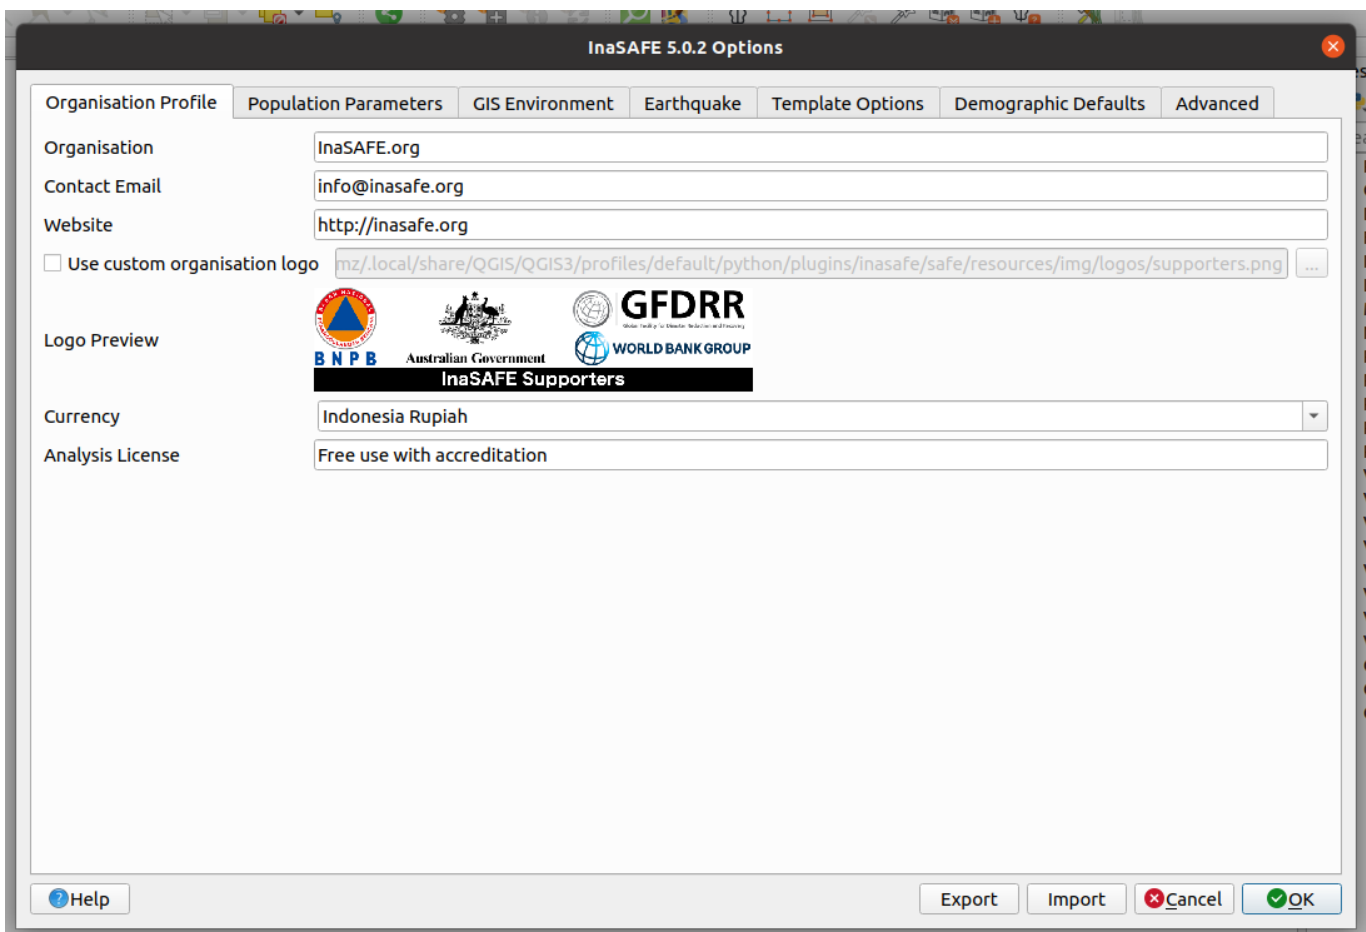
InaSAFE 5.0.2 Options

Organisation Profile | Population Parameters | GIS Environment | Earthquake | Template Options | Demographic Defaults | Advanced

Organisation InaSAFE.org

Contact Email info@inasafe.org

Website http://inasafe.org

Use custom organisation logo mz/.local/share/QGIS/QGIS3/profiles/default/python/plugins/inasafe/safe/resources/img/logos/supporters.png ...

Logo Preview

BNPB Australian Government GFDRR WORLD BANK GROUP

InaSAFE Supporters

Currency Indonesia Rupiah

Analysis License Free use with accreditation

Help

Export Import Cancel OK